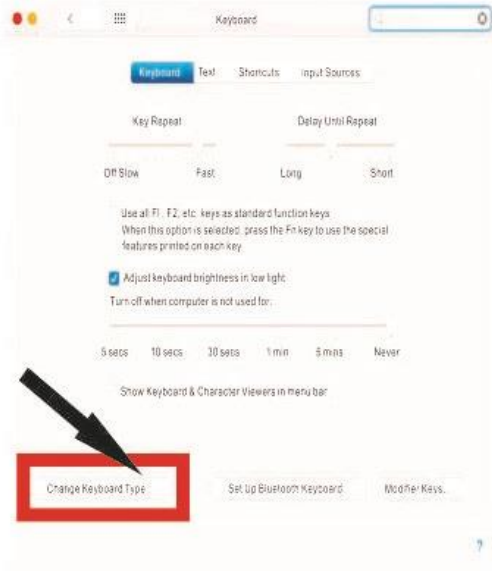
Keyboard

Keyboard Text Shortcuts Input Sources

Key Repeat

Delay Until Repeat

Off Slow Fast Long Short

Use all F1, F2, etc. keys as standard function keys
When this option is selected, press the Fn key to use the special features printed on each key.

Adjust keyboard brightness in low light

Turn off when computer is not used for:

5 secs 10 secs 30 secs 1 min 5 mins Never

Show Keyboard & Character Viewers in menu bar

Change Keyboard Type...

Set Up Bluetooth Keyboard...

Modifier Keys...

?